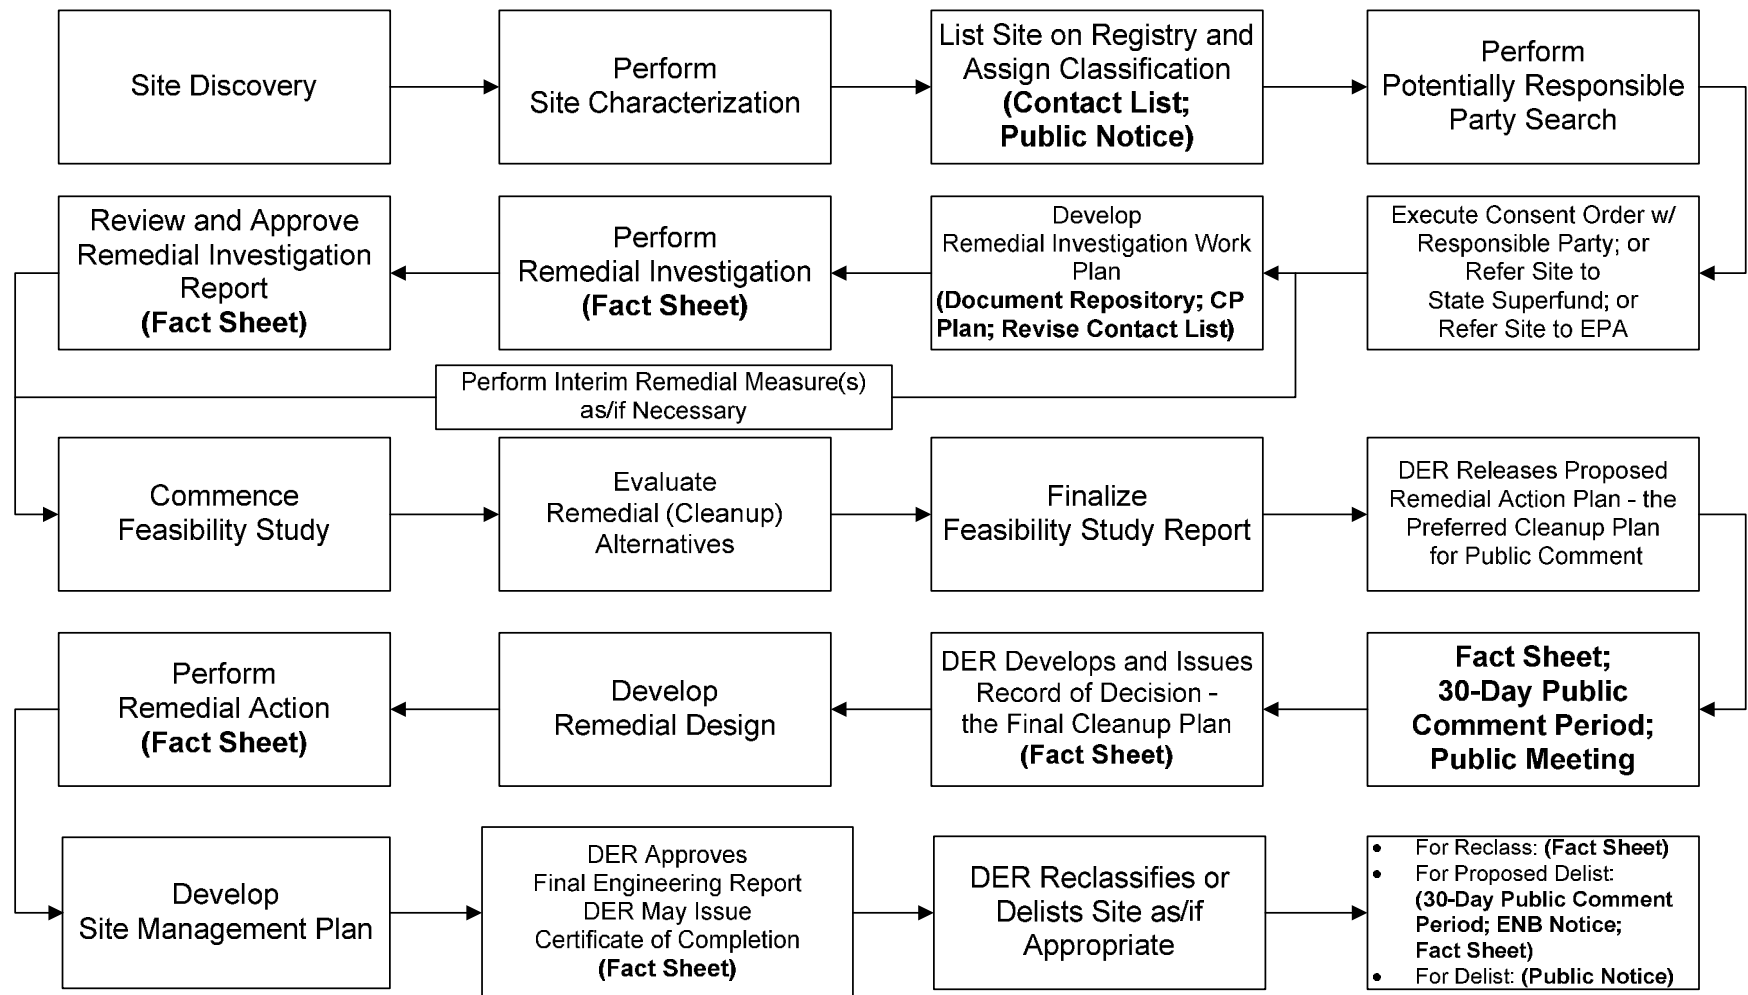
Site Discovery

Perform Site Characterization

List Site on Registry and Assign Classification **(Contact List; Public Notice)**

Perform Potentially Responsible Party Search

Execute Consent Order w/ Responsible Party; or Refer Site to State Superfund; or Refer Site to EPA

Develop Remedial Investigation Work Plan **(Document Repository; CP Plan; Revise Contact List)**

Perform Remedial Investigation **(Fact Sheet)**

Review and Approve Remedial Investigation Report **(Fact Sheet)**

Perform Interim Remedial Measure(s) as/if Necessary

Commence Feasibility Study

Evaluate Remedial (Cleanup) Alternatives

Finalize Feasibility Study Report

DER Releases Proposed Remedial Action Plan - the Preferred Cleanup Plan for Public Comment

**Fact Sheet; 30-Day Public Comment Period; Public Meeting**

DER Develops and Issues Record of Decision - the Final Cleanup Plan **(Fact Sheet)**

Develop Remedial Design

Perform Remedial Action **(Fact Sheet)**

Develop Site Management Plan

DER Approves Final Engineering Report DER May Issue Certificate of Completion **(Fact Sheet)**

DER Reclassifies or Delists Site as/if Appropriate

- For Reclass: **(Fact Sheet)**
- For Proposed Delist: **(30-Day Public Comment Period; ENB Notice; Fact Sheet)**
- For Delist: **(Public Notice)**